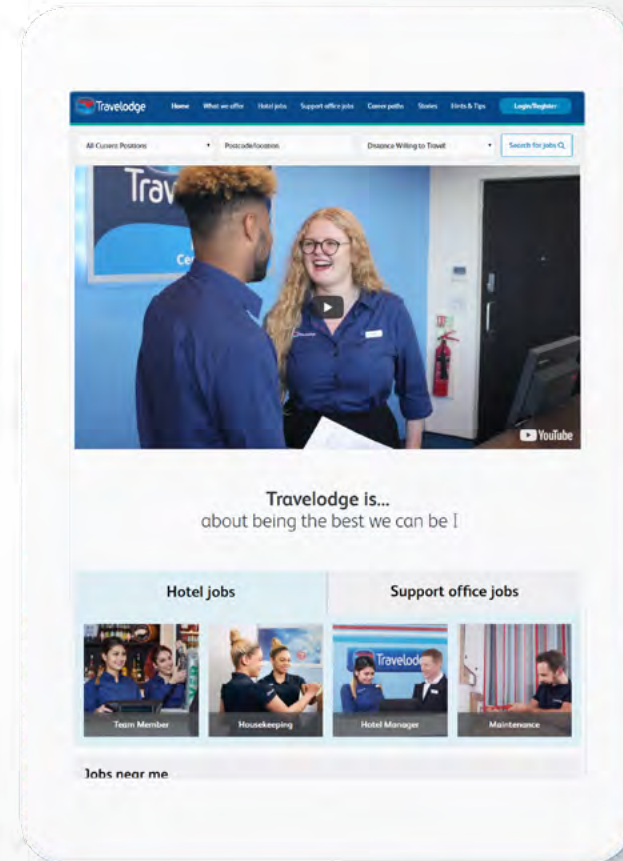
Travelodge Home What we offer Hotel jobs Support office jobs Career paths Stories Hints & Tips Login/Register

All Current Positions Postcode/location Distance Willing to Travel Search for jobs

Trav
Ce

YouTube

Travelodge is...
about being the best we can be I

Hotel jobs

Support office jobs

Team Member

Housekeeping

Travelodge

Hotel Manager

Maintenance

Jobs near me